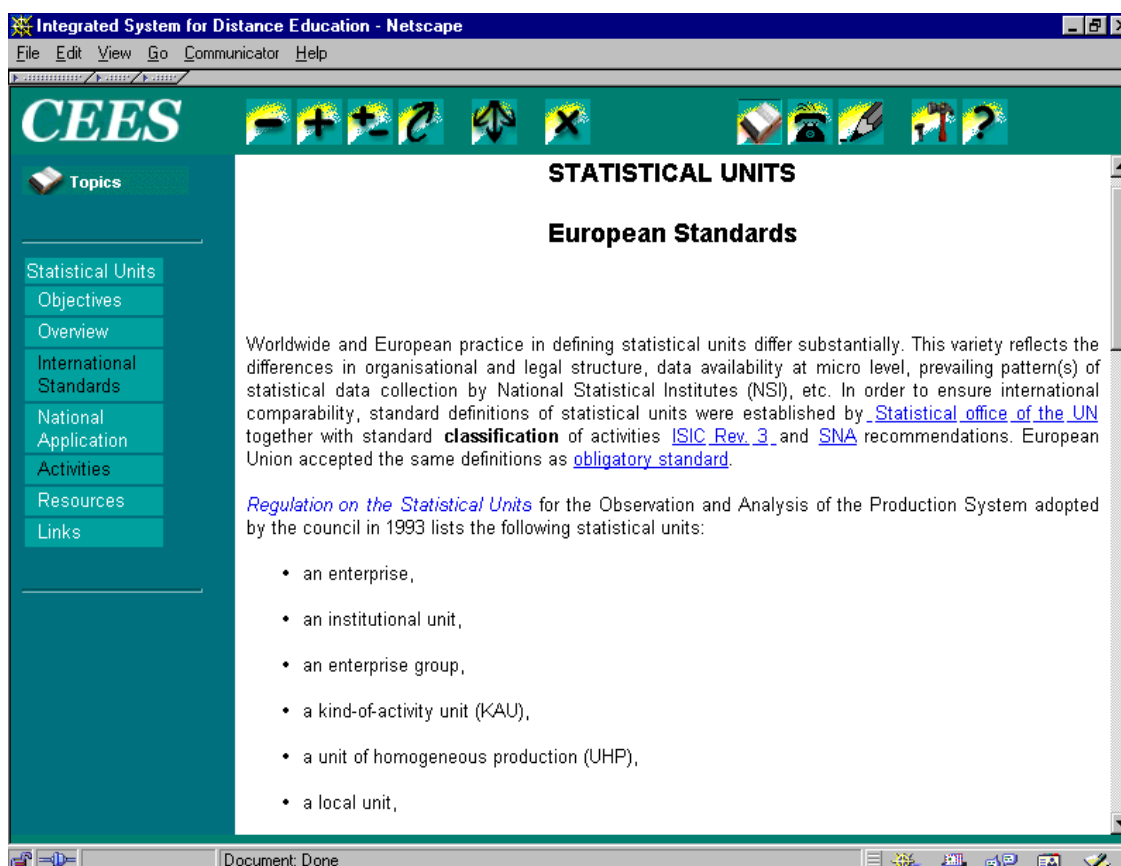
Integrated System for Distance Education - Netscape

File Edit View Go Communicator Help

CEES

Topics

Statistical Units
Objectives
Overview
International Standards
National Application
Activities
Resources
Links

STATISTICAL UNITS

European Standards

Worldwide and European practice in defining statistical units differ substantially. This variety reflects the differences in organisational and legal structure, data availability at micro level, prevailing pattern(s) of statistical data collection by National Statistical Institutes (NSI), etc. In order to ensure international comparability, standard definitions of statistical units were established by Statistical office of the UN together with standard **classification** of activities ISIC Rev. 3 and SNA recommendations. European Union accepted the same definitions as obligatory standard.

Regulation on the Statistical Units for the Observation and Analysis of the Production System adopted by the council in 1993 lists the following statistical units:

• an enterprise,

• an institutional unit,

• an enterprise group,

• a kind-of-activity unit (KAU),

• a unit of homogeneous production (UHP),

• a local unit,

Document: Done